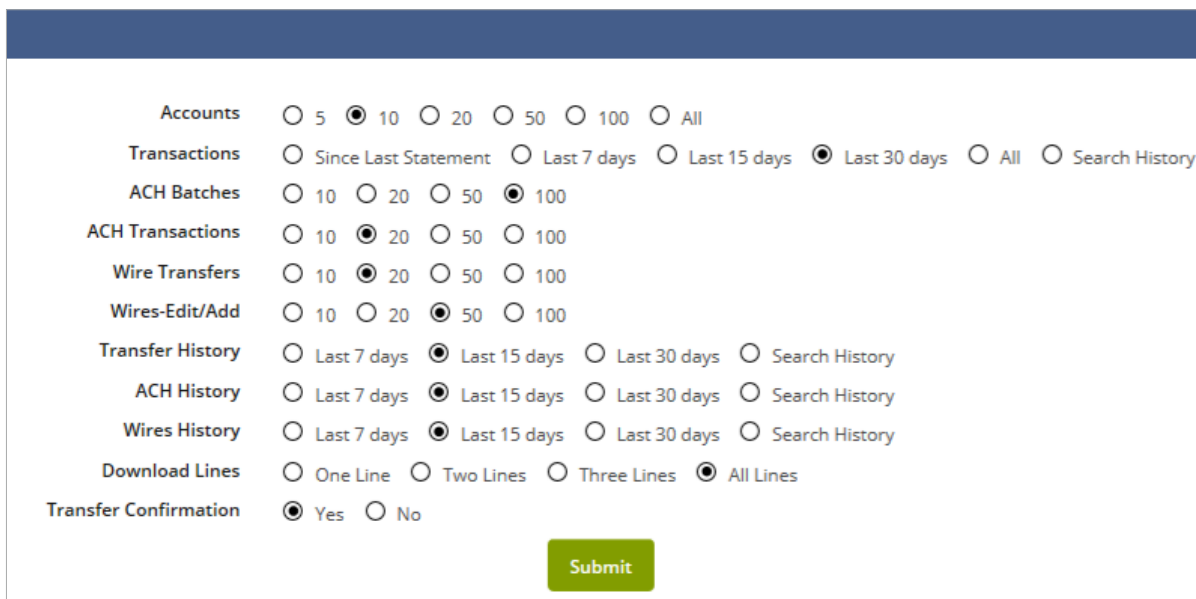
| | |
|---|---|
| Accounts | 5 10 20 50 100 All |
| Transactions | Since Last Statement Last 7 days Last 15 days Last 30 days All Search History |
| ACH Batches | 10 20 50 100 |
| ACH Transactions | 10 20 50 100 |
| Wire Transfers | 10 20 50 100 |
| Wires-Edit/Add | 10 20 50 100 |
| Transfer History | Last 7 days Last 15 days Last 30 days Search History |
| ACH History | Last 7 days Last 15 days Last 30 days Search History |
| Wires History | Last 7 days Last 15 days Last 30 days Search History |
| Download Lines | One Line Two Lines Three Lines All Lines |
| Transfer Confirmation | Yes No |

Submit